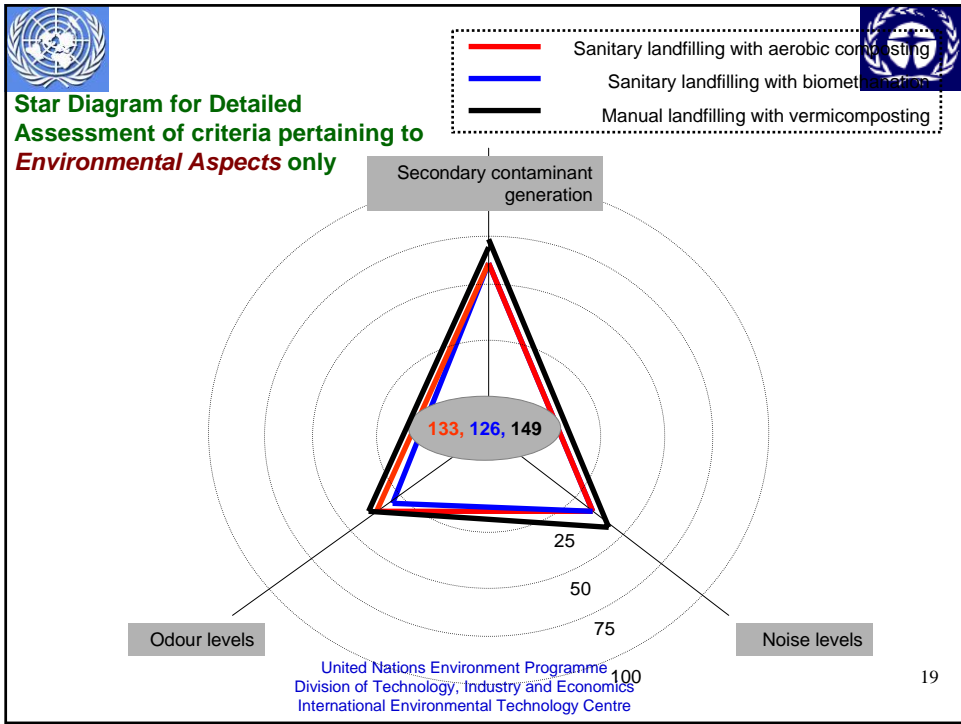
Star Diagram for Detailed Assessment of criteria pertaining to *Environmental Aspects* only

Sanitary landfilling with aerobic co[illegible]

Sanitary landfilling with biomet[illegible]

Manual landfilling with vermicomposting

Secondary contaminant generation

133, 126, 149

25

50

75

100

Odour levels

Noise levels

United Nations Environment Programme
Division of Technology, Industry and Economics
International Environmental Technology Centre

19